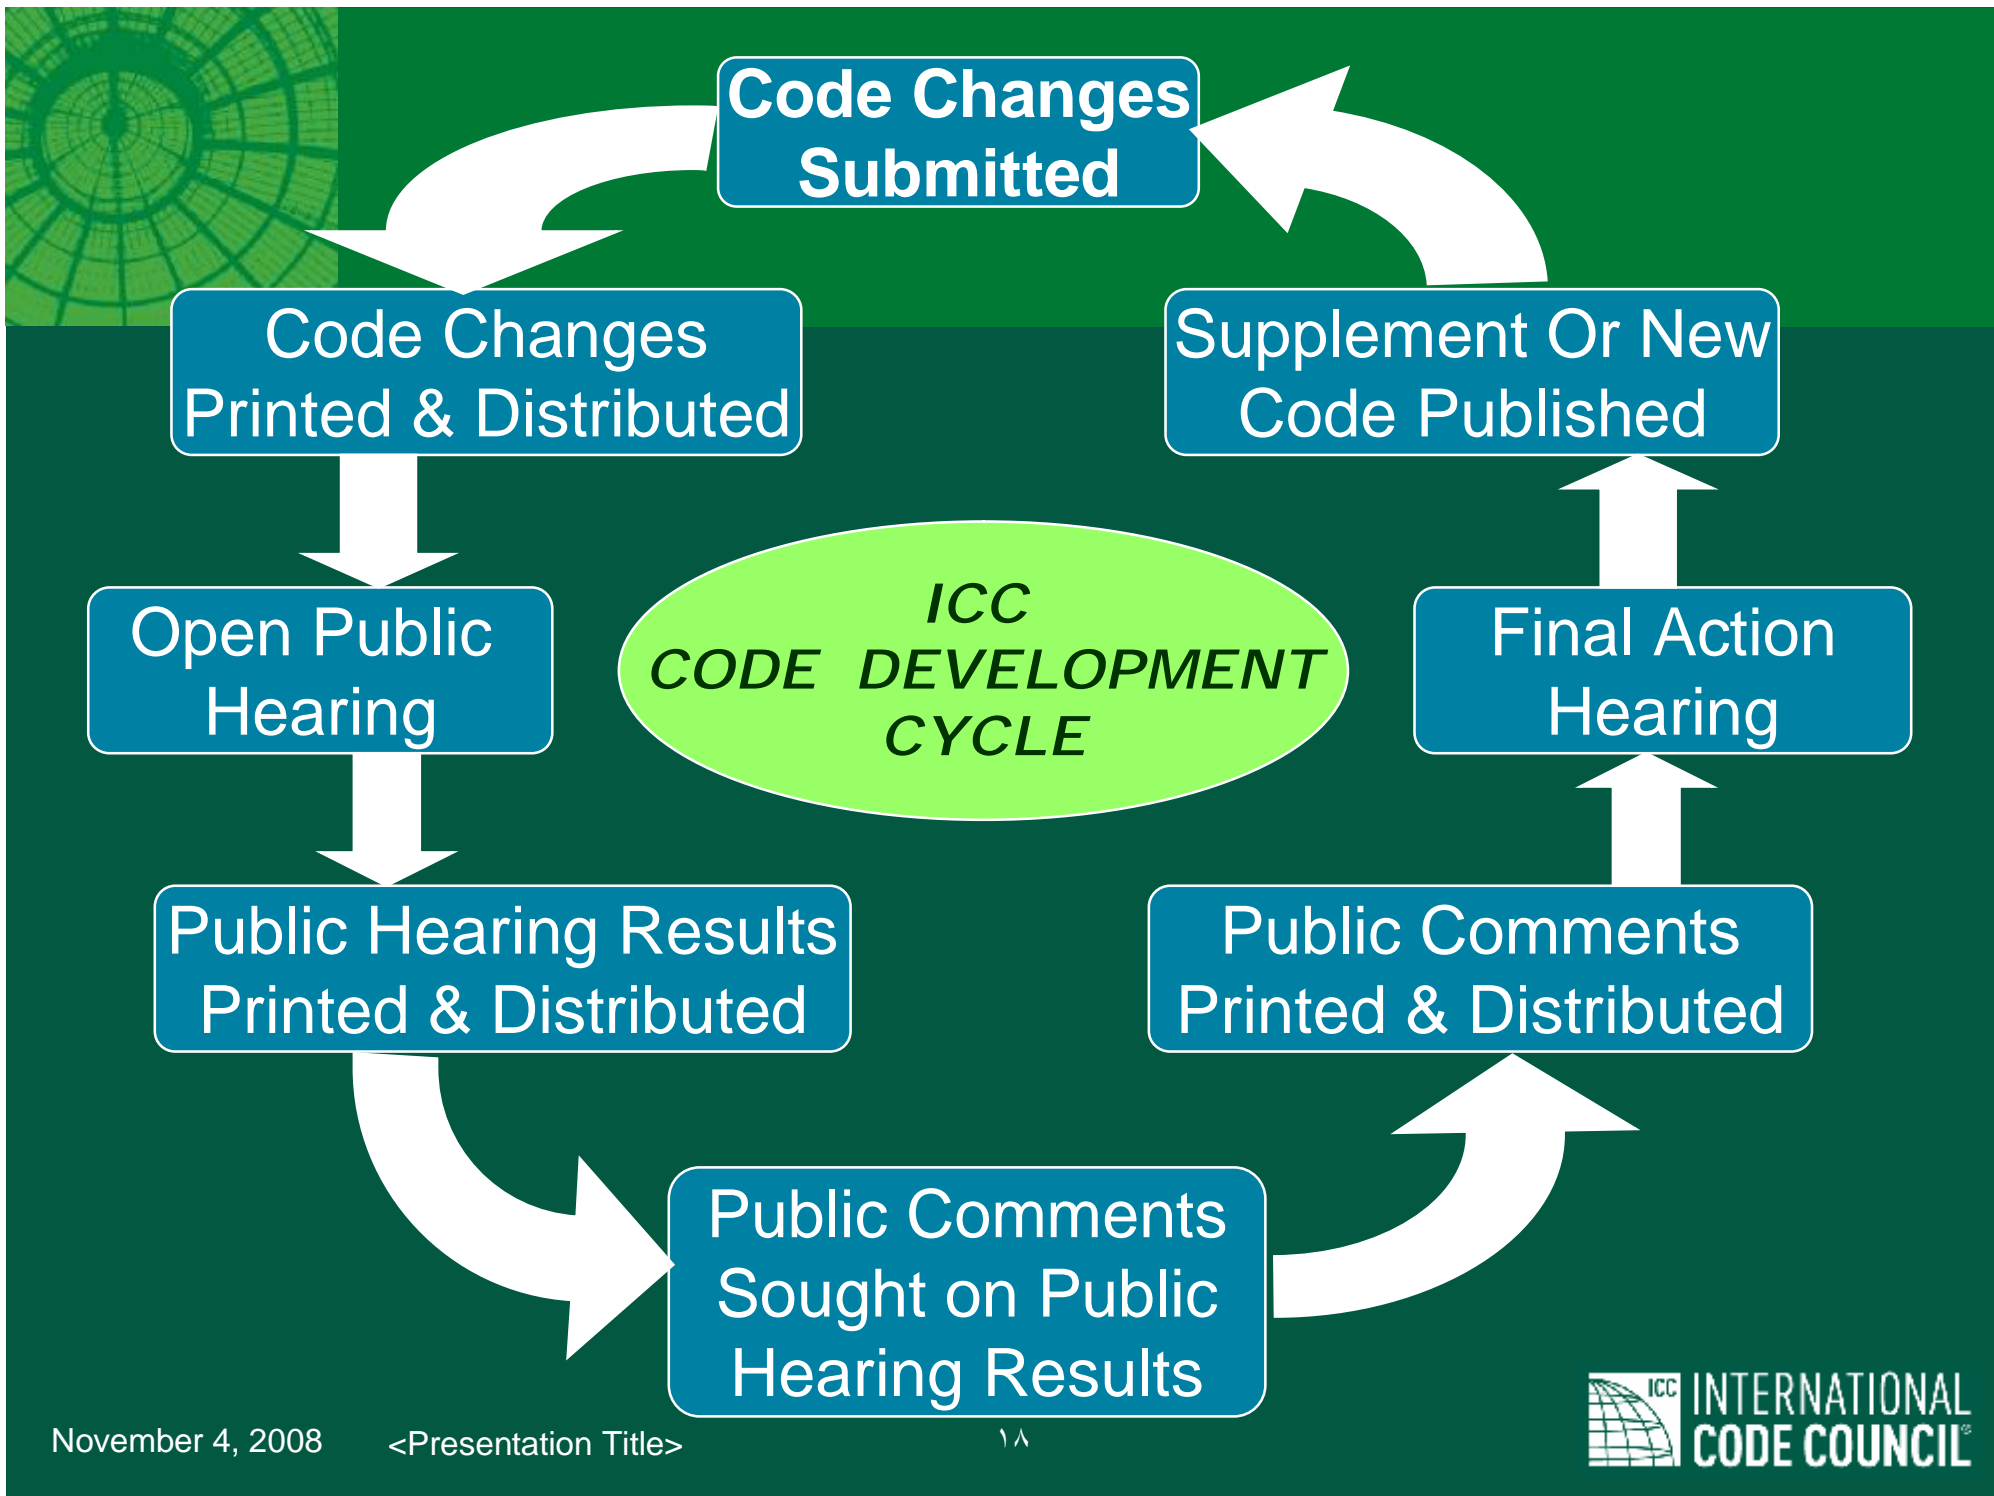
Code Changes Submitted

Code Changes Printed & Distributed

Supplement Or New Code Published

Open Public Hearing

ICC CODE DEVELOPMENT CYCLE

Final Action Hearing

Public Hearing Results Printed & Distributed

Public Comments Printed & Distributed

Public Comments Sought on Public Hearing Results

November 4, 2008

<Presentation Title>

١٨

ICC INTERNATIONAL CODE COUNCIL